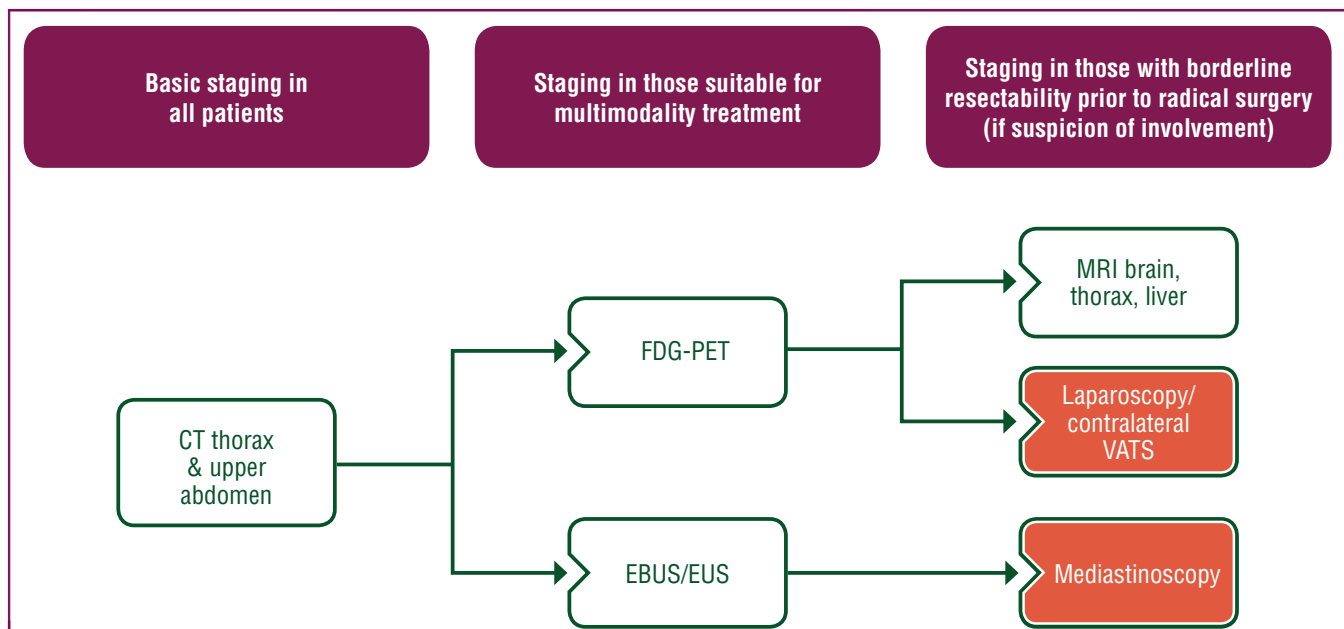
Basic staging in all patients

Staging in those suitable for multimodality treatment

Staging in those with borderline resectability prior to radical surgery (if suspicion of involvement)

MRI brain, thorax, liver

FDG-PET

Laparoscopy/ contralateral VATS

CT thorax & upper abdomen

EBUS/EUS

Mediastinoscopy